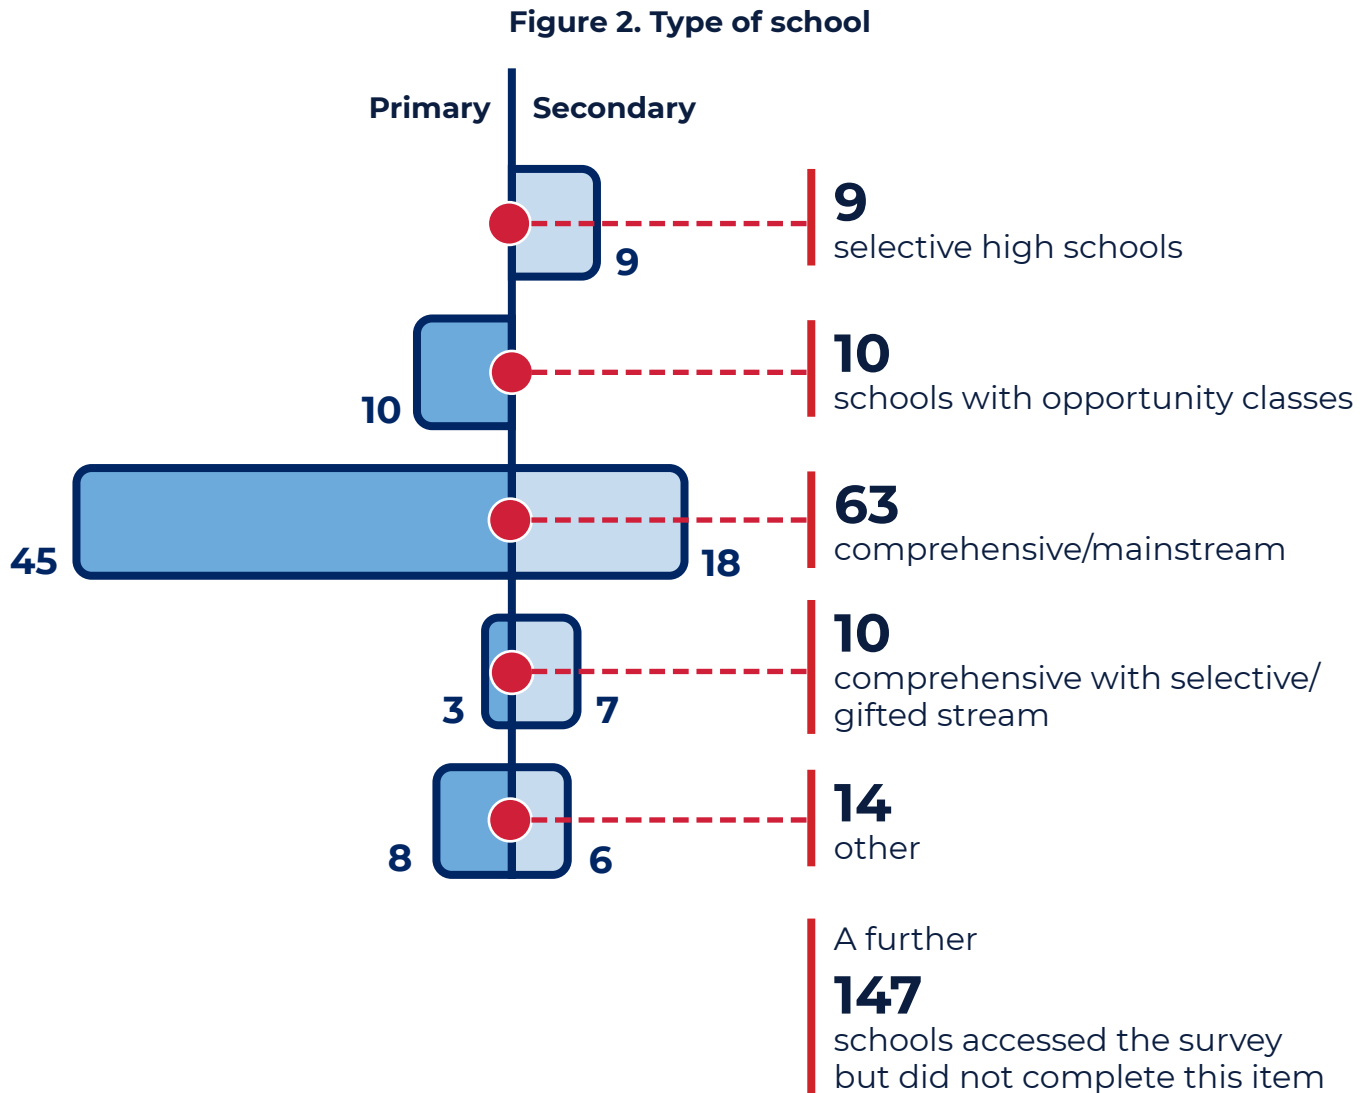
Figure 2. Type of school

Primary Secondary

9

9
selective high schools

10

10
schools with opportunity classes

45 18

63
comprehensive/mainstream

3 7

10
comprehensive with selective/ gifted stream

8 6

14
other

A further
147
schools accessed the survey but did not complete this item